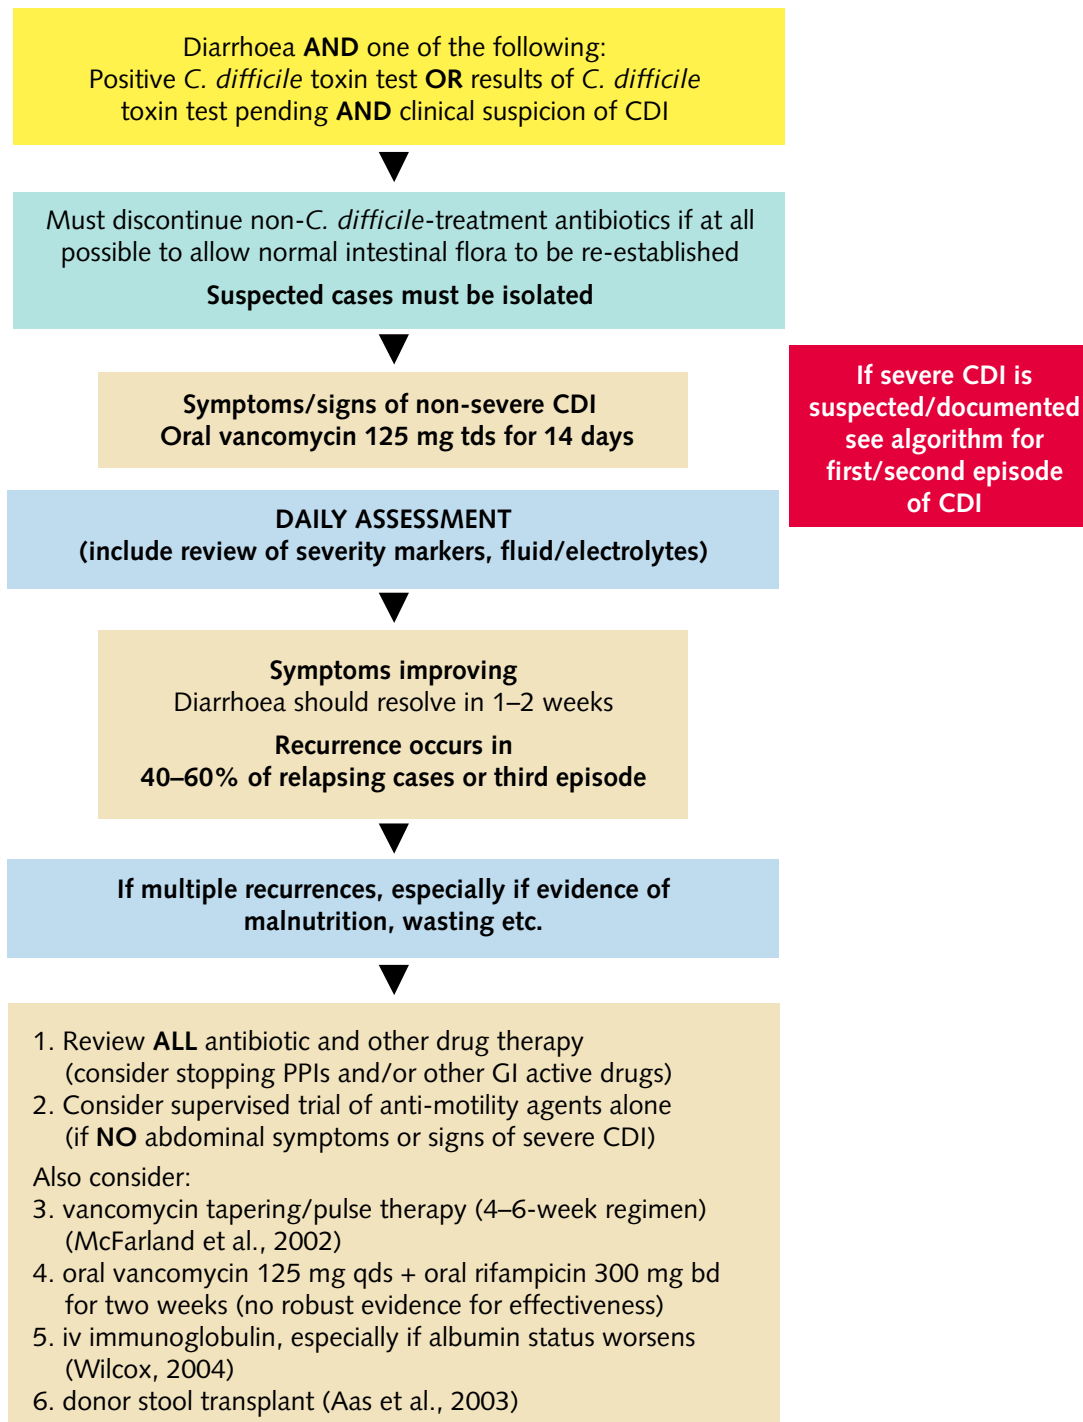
Diarrhoea **AND** one of the following:
Positive *C. difficile* toxin test **OR** results of *C. difficile* toxin test pending **AND** clinical suspicion of CDI

Must discontinue non-*C. difficile*-treatment antibiotics if at all possible to allow normal intestinal flora to be re-established

**Suspected cases must be isolated**

**Symptoms/signs of non-severe CDI**
**Oral vancomycin 125 mg tds for 14 days**

**If severe CDI is suspected/documented see algorithm for first/second episode of CDI**

**DAILY ASSESSMENT**
**(include review of severity markers, fluid/electrolytes)**

**Symptoms improving**
Diarrhoea should resolve in 1–2 weeks

**Recurrence occurs in 40–60% of relapsing cases or third episode**

**If multiple recurrences, especially if evidence of malnutrition, wasting etc.**

1. Review **ALL** antibiotic and other drug therapy (consider stopping PPIs and/or other GI active drugs)
2. Consider supervised trial of anti-motility agents alone (if **NO** abdominal symptoms or signs of severe CDI)

Also consider:
3. vancomycin tapering/pulse therapy (4–6-week regimen) (McFarland et al., 2002)
4. oral vancomycin 125 mg qds + oral rifampicin 300 mg bd for two weeks (no robust evidence for effectiveness)
5. iv immunoglobulin, especially if albumin status worsens (Wilcox, 2004)
6. donor stool transplant (Aas et al., 2003)